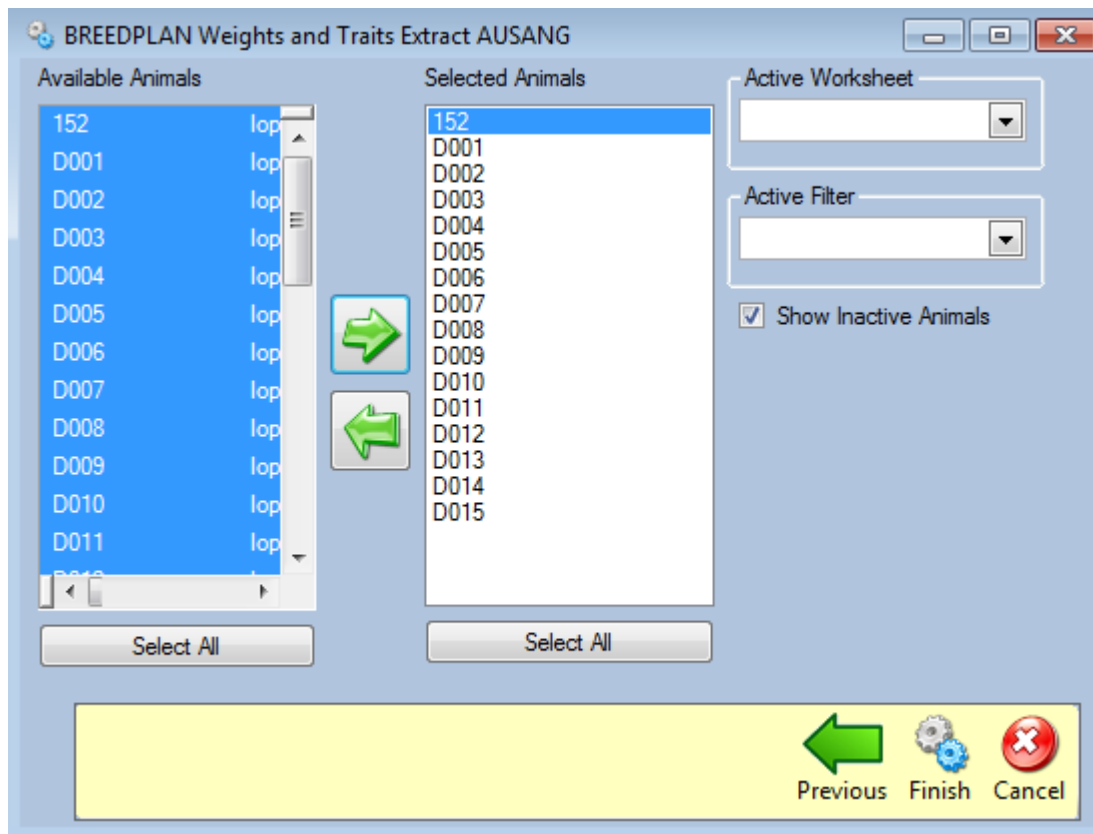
BREEDPLAN Weights and Traits Extract AUSANG

Available Animals

152 lop
D001 lop
D002 lop
D003 lop
D004 lop
D005 lop
D006 lop
D007 lop
D008 lop
D009 lop
D010 lop
D011 lop
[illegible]

Select All

Selected Animals

152
D001
D002
D003
D004
D005
D006
D007
D008
D009
D010
D011
D012
D013
D014
D015

Select All

Active Worksheet

Active Filter

Show Inactive Animals

Previous Finish Cancel